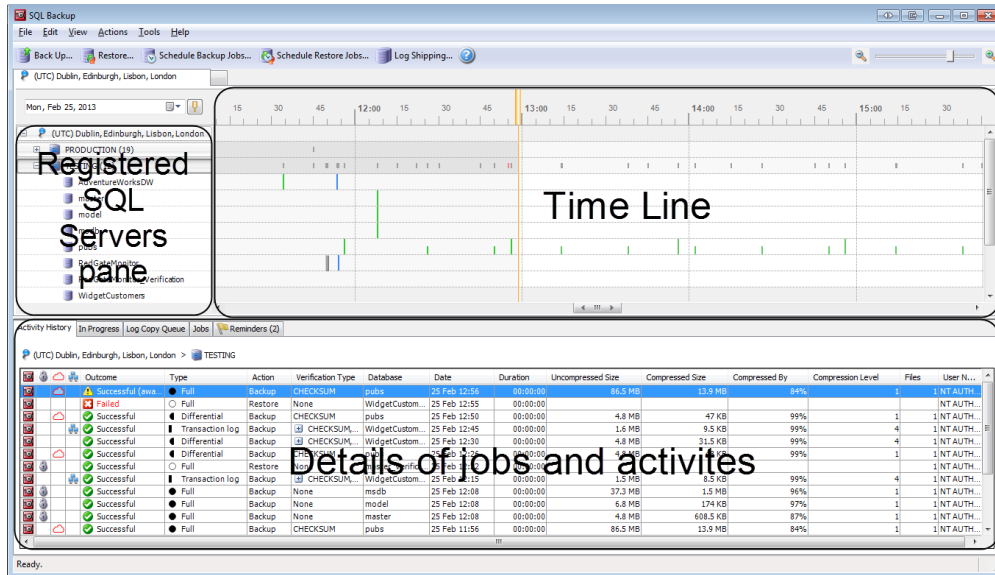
SQL Backup

File Edit View Actions Tools Help

Back Up... Restore... Schedule Backup Jobs... Schedule Restore Jobs... Log Shipping...

(UTC) Dublin, Edinburgh, Lisbon, London

Mon, Feb 25, 2013

15 30 45 12:00 15 30 45 13:00 15 30 45 14:00 15 30 45 15:00 15 30

(UTC) Dublin, Edinburgh, Lisbon, London
PRODUCTION (19)
AdventureWorksDW
model
pubs
RedGateMonitor
Verification
WidgetCustomers

Registered SQL Servers pane

Time Line

Activity History | In Progress | Log Copy Queue | Jobs | Reminders (2)

(UTC) Dublin, Edinburgh, Lisbon, London > TESTING

| Outcome | Type | Action | Verification Type | Database | Date | Duration | Uncompressed Size | Compressed Size | Compressed By | Compression Level | Files | User N... |
|---|---|---|---|---|---|---|---|---|---|---|---|---|
| Successful (awa... | Full | Backup | CHECKSUM | pubs | 25 Feb 12:56 | 00:00:00 | 86.5 MB | 13.9 MB | 84% | | 1 | NT AUTH... |
| Failed | Full | Restore | None | WidgetCustom... | 25 Feb 12:55 | 00:00:00 | | | | | 1 | NT AUTH... |
| Successful | Differential | Backup | CHECKSUM | pubs | 25 Feb 12:50 | 00:00:00 | 4.8 MB | 47 KB | 99% | | 1 | NT AUTH... |
| Successful | Transaction log | Backup | CHECKSUM,... | WidgetCustom... | 25 Feb 12:45 | 00:00:00 | 1.6 MB | 9.5 KB | 99% | | 4 | NT AUTH... |
| Successful | Differential | Backup | CHECKSUM,... | WidgetCustom... | 25 Feb 12:30 | 00:00:00 | 4.8 MB | 31.5 KB | 99% | | 4 | NT AUTH... |
| Successful | Differential | Backup | CHECKSUM | pubs | 25 Feb 12:26 | 00:00:00 | 4.8 MB | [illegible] KB | 99% | | 1 | NT AUTH... |
| Successful | Full | Restore | None | master_Verific... | 25 Feb 12:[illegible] | 00:00:00 | | | | | 1 | NT AUTH... |
| Successful | Transaction log | Backup | CHECKSUM,... | WidgetCustom... | 25 Feb 12:15 | 00:00:00 | 1.5 MB | 8.5 KB | 99% | | 4 | NT AUTH... |
| Successful | Full | Backup | None | msdb | 25 Feb 12:08 | 00:00:00 | 37.3 MB | 1.5 MB | 96% | | 1 | NT AUTH... |
| Successful | Full | Backup | None | model | 25 Feb 12:08 | 00:00:00 | 6.8 MB | 174 KB | 97% | | 1 | NT AUTH... |
| Successful | Full | Backup | None | master | 25 Feb 12:08 | 00:00:00 | 4.8 MB | 608.5 KB | 87% | | 1 | NT AUTH... |
| Successful | Full | Backup | CHECKSUM | pubs | 25 Feb 11:56 | 00:00:00 | 86.5 MB | 13.9 MB | 84% | | 1 | NT AUTH... |

Detals of jobs and activites

Ready.